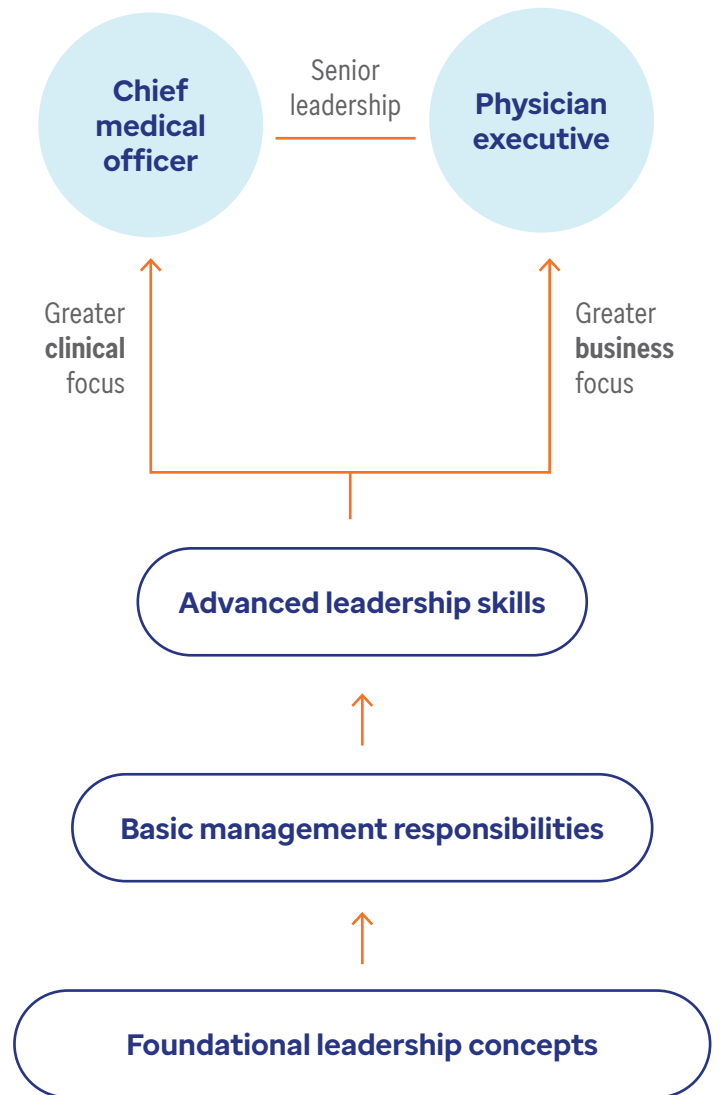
Chief medical officer

Senior leadership

Physician executive

Greater **clinical** focus

Greater **business** focus

Advanced leadership skills

Basic management responsibilities

Foundational leadership concepts